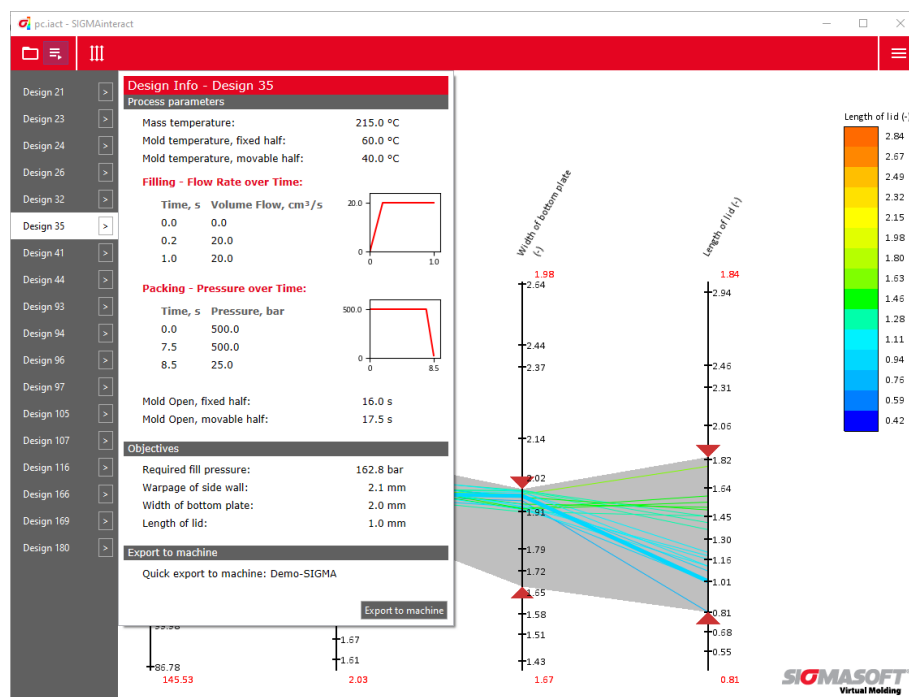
pc.iact - SIGMAinteract

Design 21
Design 23
Design 24
Design 26
Design 32
Design 35
Design 41
Design 44
Design 93
Design 94
Design 96
Design 97
Design 105
Design 107
Design 116
Design 166
Design 169
Design 180

Design Info - Design 35

Process parameters

Mass temperature: 215.0 °C
Mold temperature, fixed half: 60.0 °C
Mold temperature, movable half: 40.0 °C

Filling - Flow Rate over Time:

| Time, s | Volume Flow, cm³/s |
|---|---|
| 0.0 | 0.0 |
| 0.2 | 20.0 |
| 1.0 | 20.0 |

20.0
0
0
1.0

Packing - Pressure over Time:

| Time, s | Pressure, bar |
|---|---|
| 0.0 | 500.0 |
| 7.5 | 500.0 |
| 8.5 | 25.0 |

500.0
0
0
8.5

Mold Open, fixed half: 16.0 s
Mold Open, movable half: 17.5 s

Objectives

Required fill pressure: 162.8 bar
Warpage of side wall: 2.1 mm
Width of bottom plate: 2.0 mm
Length of lid: 1.0 mm

Export to machine

Quick export to machine: Demo-SIGMA

Export to machine

Width of bottom plate (-)
1.98
2.64
2.44
2.37
2.14
2.02
1.91
1.79
1.72
1.65
1.58
1.51
1.43
1.67

Length of lid (-)
1.84
2.94
2.46
2.31
2.06
1.82
1.64
1.45
1.30
1.16
1.01
0.81
0.68
0.55
0.81

99.98
86.78
145.53
1.67
1.61
2.03

Length of lid (-)
2.84
2.67
2.49
2.32
2.15
1.98
1.80
1.63
1.46
1.28
1.11
0.94
0.76
0.59
0.42

SIGMASOFT
Virtual Molding